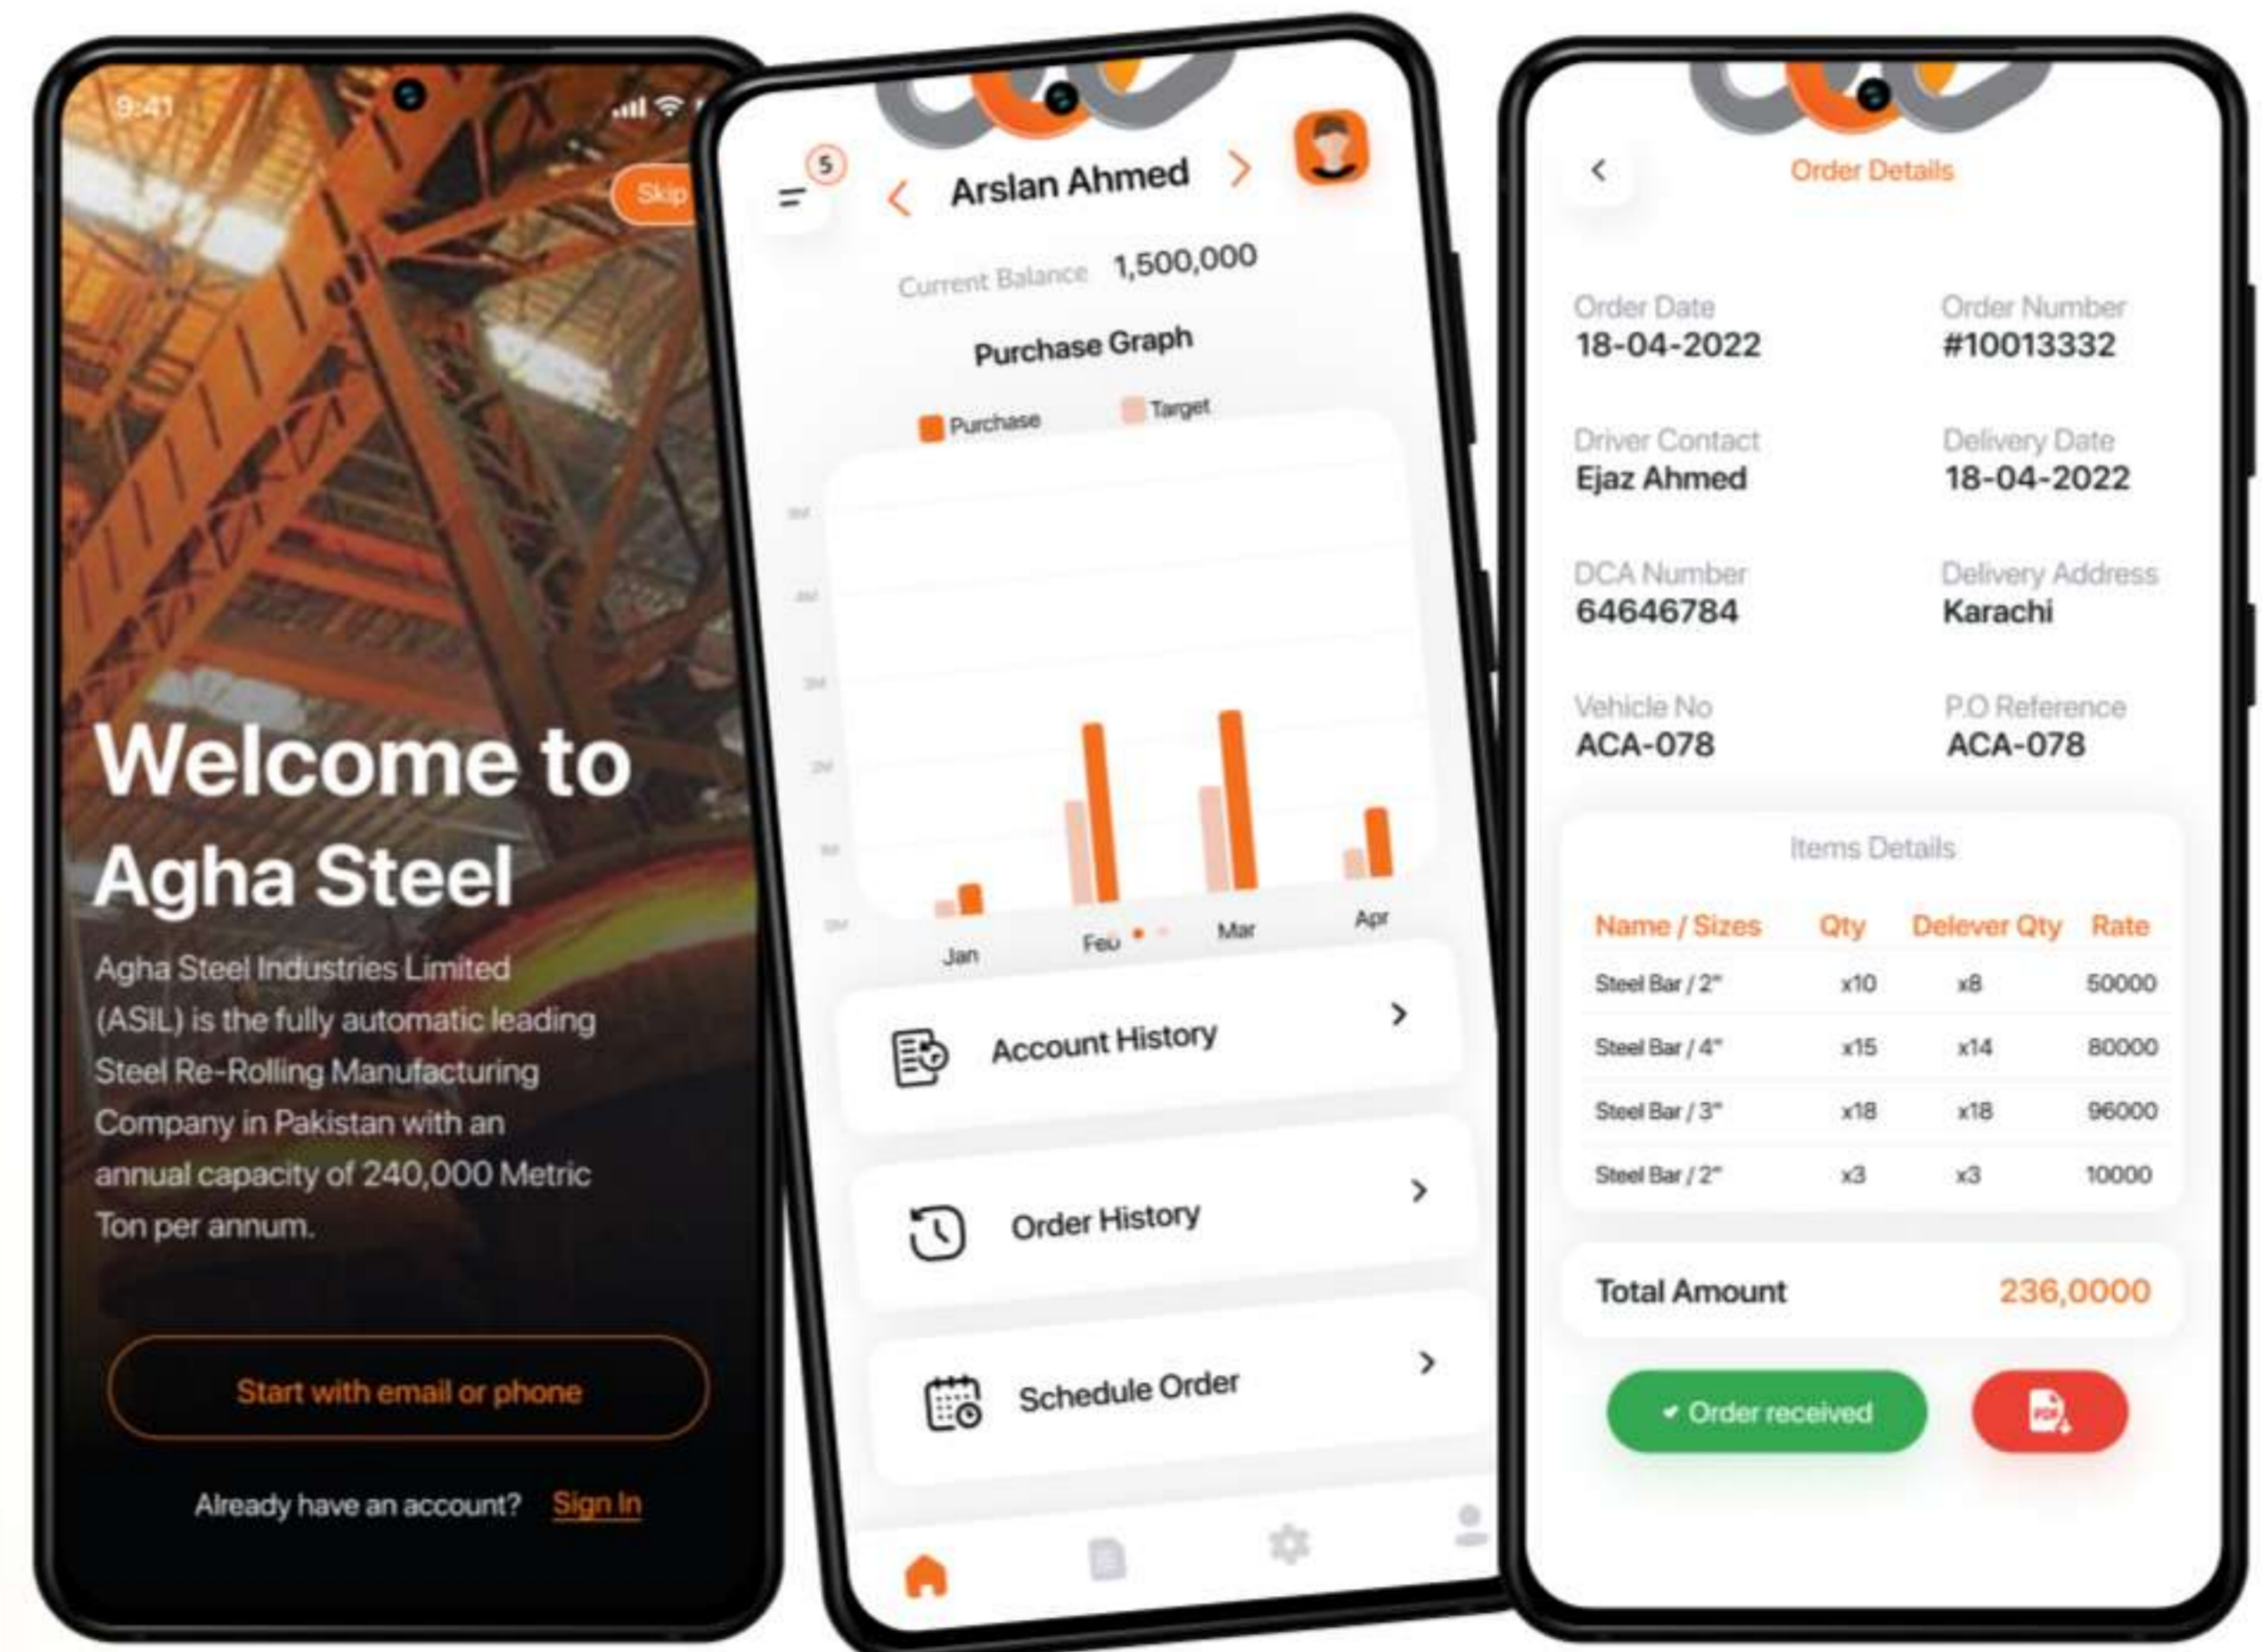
9:41

Skip

Welcome to Agha Steel

Agha Steel Industries Limited (ASIL) is the fully automatic leading Steel Re-Rolling Manufacturing Company in Pakistan with an annual capacity of 240,000 Metric Ton per annum.

Start with email or phone

Already have an account? Sign In

5

Arslan Ahmed

Current Balance 1,500,000

Purchase Graph

Purchase Target

5M
4M
3M
2M
1M
0M

Jan Feb Mar Apr

Account History

Order History

Schedule Order

Order Details

Order Date
18-04-2022

Order Number
#10013332

Driver Contact
Ejaz Ahmed

Delivery Date
18-04-2022

DCA Number
64646784

Delivery Address
Karachi

Vehicle No
ACA-078

P.O Reference
ACA-078

Items Details

| Name / Sizes | Qty | Delever Qty | Rate |
|---|---|---|---|
| Steel Bar / 2" | x10 | x8 | 50000 |
| Steel Bar / 4" | x15 | x14 | 80000 |
| Steel Bar / 3" | x18 | x18 | 96000 |
| Steel Bar / 2" | x3 | x3 | 10000 |

Total Amount 236,0000

Order received

PDF